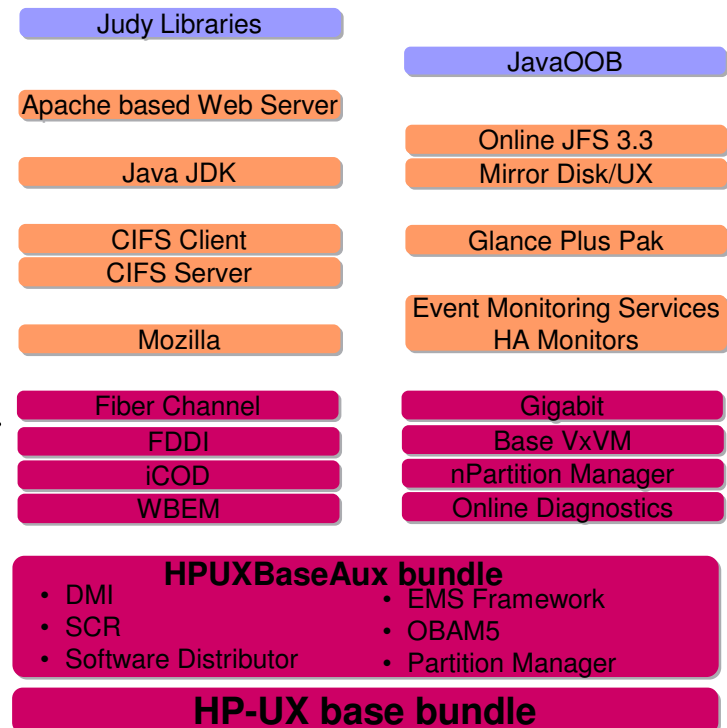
Judy Libraries

Apache based Web Server

Java JDK

CIFS Client

CIFS Server

Mozilla

JavaOOB

Online JFS 3.3

Mirror Disk/UX

Glance Plus Pak

Event Monitoring Services
HA Monitors

Fiber Channel

FDDI

iCOD

WBEM

Gigabit

Base VxVM

nPartition Manager

Online Diagnostics

HPUXBaseAux bundle

• DMI
• SCR
• Software Distributor

• EMS Framework
• OBAM5
• Partition Manager

HP-UX base bundle